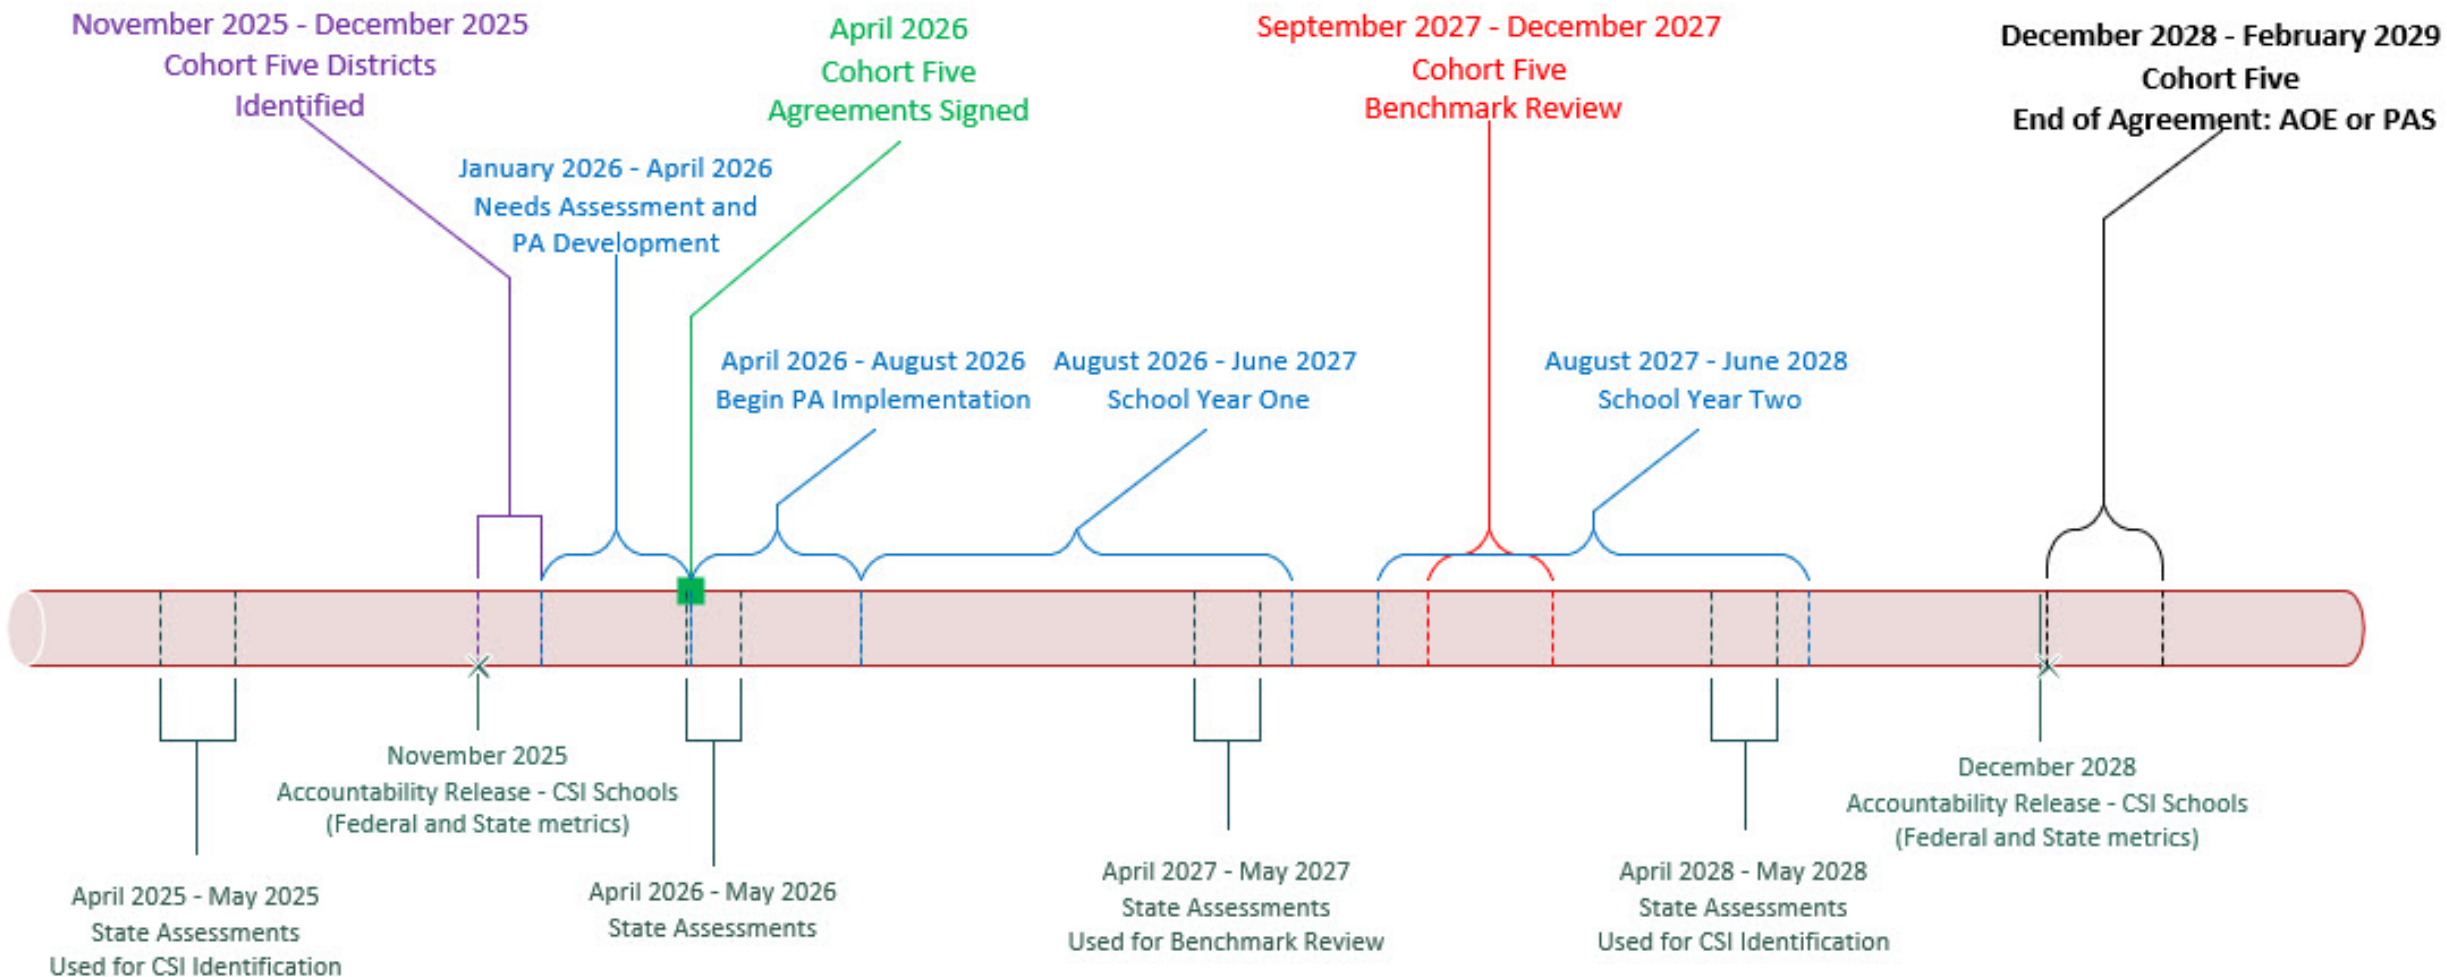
November 2025 - December 2025
Cohort Five Districts
Identified

April 2026
Cohort Five
Agreements Signed

September 2027 - December 2027
Cohort Five
Benchmark Review

December 2028 - February 2029
Cohort Five
End of Agreement: AOE or PAS

January 2026 - April 2026
Needs Assessment and
PA Development

April 2026 - August 2026
Begin PA Implementation

August 2026 - June 2027
School Year One

August 2027 - June 2028
School Year Two

November 2025
Accountability Release - CSI Schools
(Federal and State metrics)

December 2028
Accountability Release - CSI Schools
(Federal and State metrics)

April 2025 - May 2025
State Assessments
Used for CSI Identification

April 2026 - May 2026
State Assessments

April 2027 - May 2027
State Assessments
Used for Benchmark Review

April 2028 - May 2028
State Assessments
Used for CSI Identification